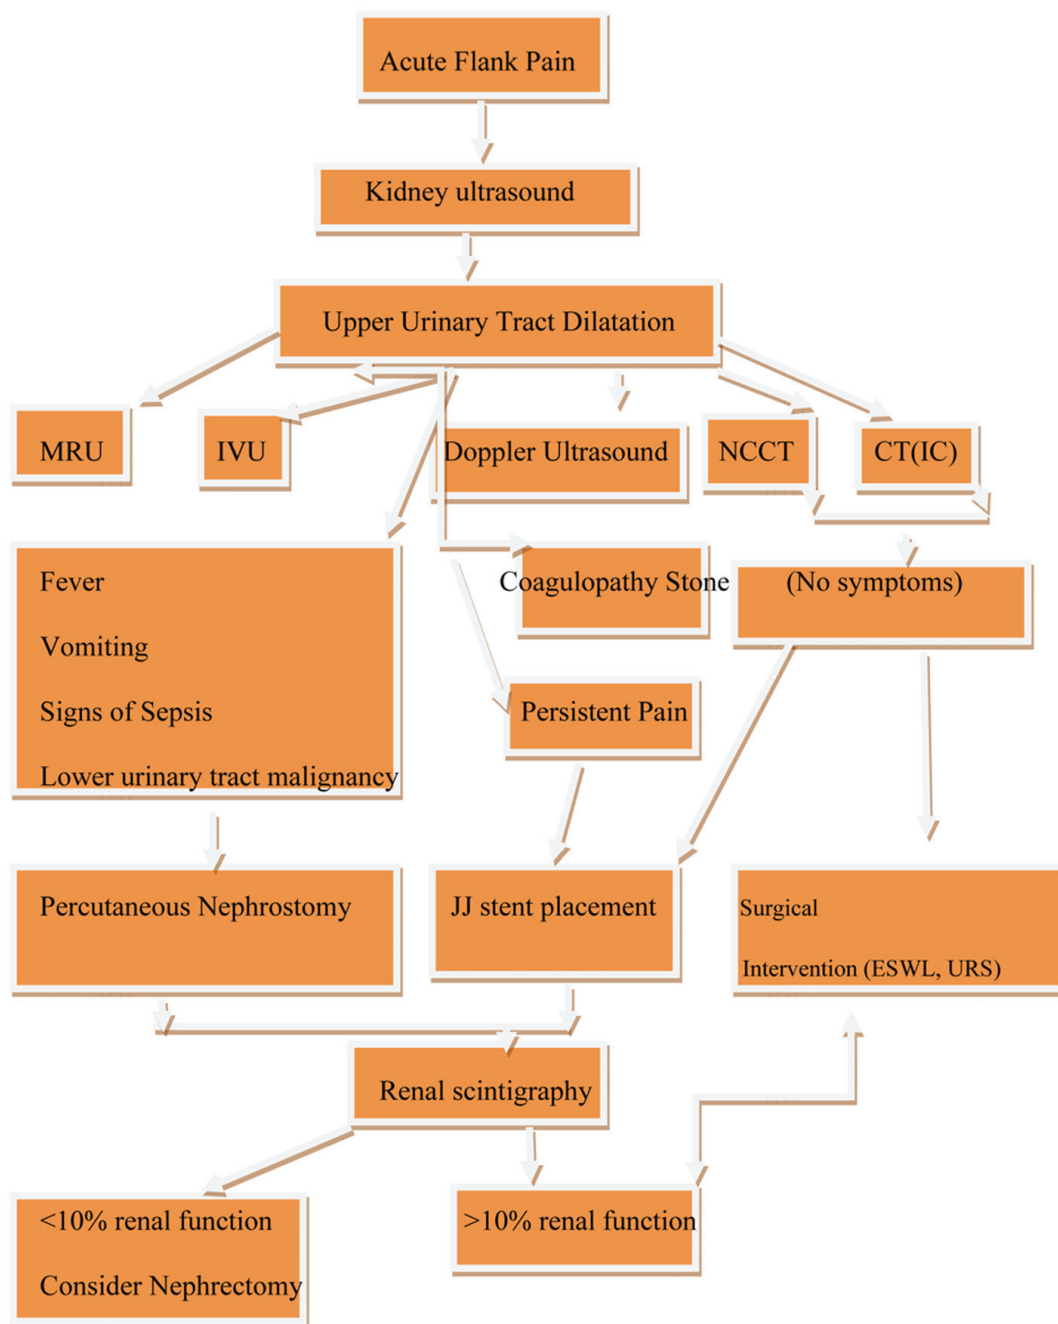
Acute Flank Pain

Kidney ultrasound

Upper Urinary Tract Dilatation

MRU

IVU

Doppler Ultrasound

NCCT

CT(IC)

Fever

Vomiting

Signs of Sepsis

Lower urinary tract malignancy

Coagulopathy Stone

(No symptoms)

Persistent Pain

Percutaneous Nephrostomy

JJ stent placement

Surgical

Intervention (ESWL, URS)

Renal scintigraphy

<10% renal function

Consider Nephrectomy

>10% renal function